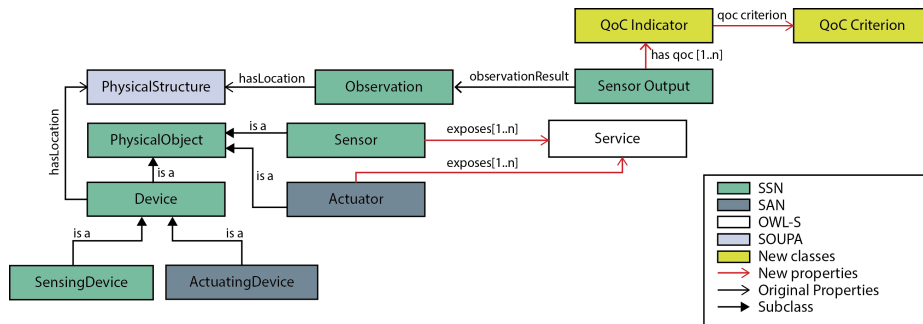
QoC Indicator
qoc criterion
QoC Criterion
has qoc [1..n]
PhysicalStructure
hasLocation
Observation
observationResult
Sensor Output
hasLocation
PhysicalObject
is a
Sensor
exposes[1..n]
Service
is a
exposes[1..n]
Device
Actuator
is a
is a
SensingDevice
ActuatingDevice
SSN
SAN
OWL-S
SOUPA
New classes
New properties
Original Properties
Subclass